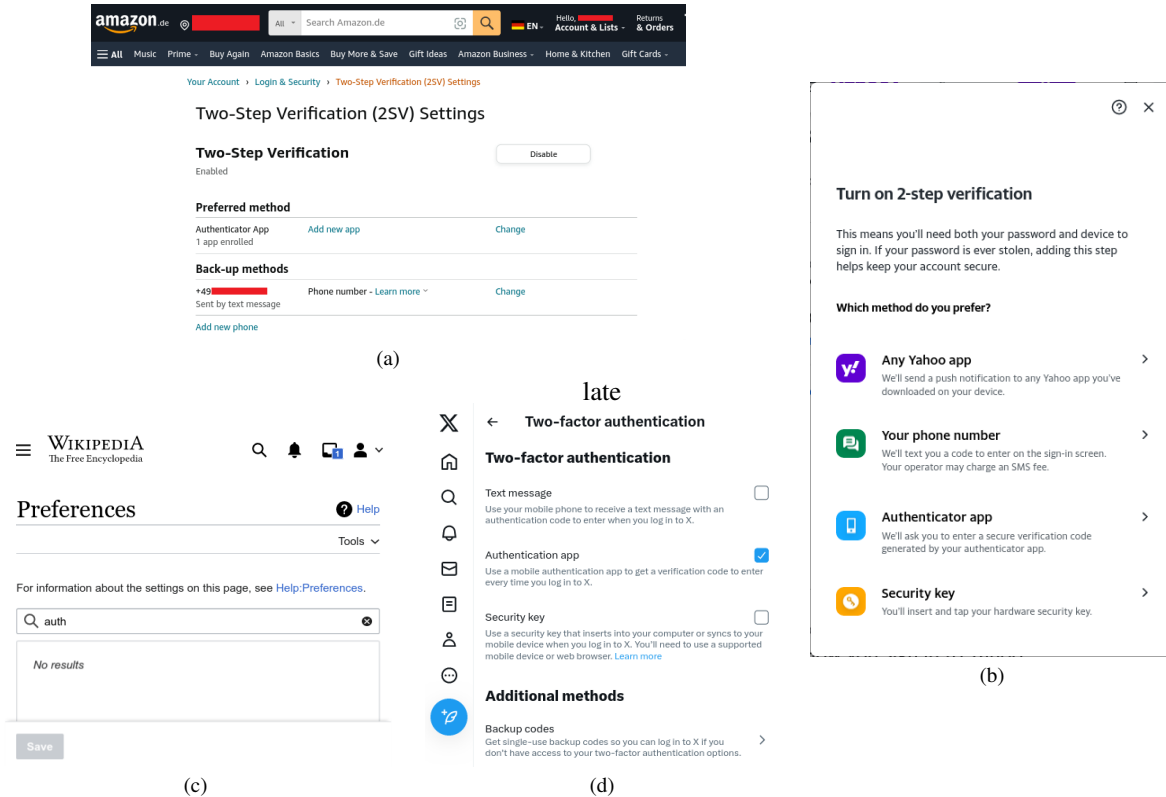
amazon.de

All Search Amazon.de

EN Hello, Account & Lists Returns & Orders

All Music Prime Buy Again Amazon Basics Buy More & Save Gift Ideas Amazon Business Home & Kitchen Gift Cards

Your Account › Login & Security › Two-Step Verification (2SV) Settings

Two-Step Verification (2SV) Settings

Two-Step Verification
Enabled

Disable

Preferred method

Authenticator App
1 app enrolled

Add new app

Change

Back-up methods

+49
Sent by text message

Phone number - Learn more

Change

Add new phone

(a)

late

Turn on 2-step verification

This means you'll need both your password and device to sign in. If your password is ever stolen, adding this step helps keep your account secure.

Which method do you prefer?

Any Yahoo app
We'll send a push notification to any Yahoo app you've downloaded on your device.

Your phone number
We'll text you a code to enter on the sign-in screen. Your operator may charge an SMS fee.

Authenticator app
We'll ask you to enter a secure verification code generated by your authenticator app.

Security key
You'll insert and tap your hardware security key.

(b)

WIKIPEDIA
The Free Encyclopedia

Preferences

Help

Tools

For information about the settings on this page, see Help:Preferences.

auth

No results

Save

(c)

Two-factor authentication

Two-factor authentication

Text message
Use your mobile phone to receive a text message with an authentication code to enter when you log in to X.

Authentication app
Use a mobile authentication app to get a verification code to enter every time you log in to X.

Security key
Use a security key that inserts into your computer or syncs to your mobile device when you log in to X. You'll need to use a supported mobile device or web browser. Learn more

Additional methods

Backup codes
Get single-use backup codes so you can log in to X if you don't have access to your two-factor authentication options.

(d)